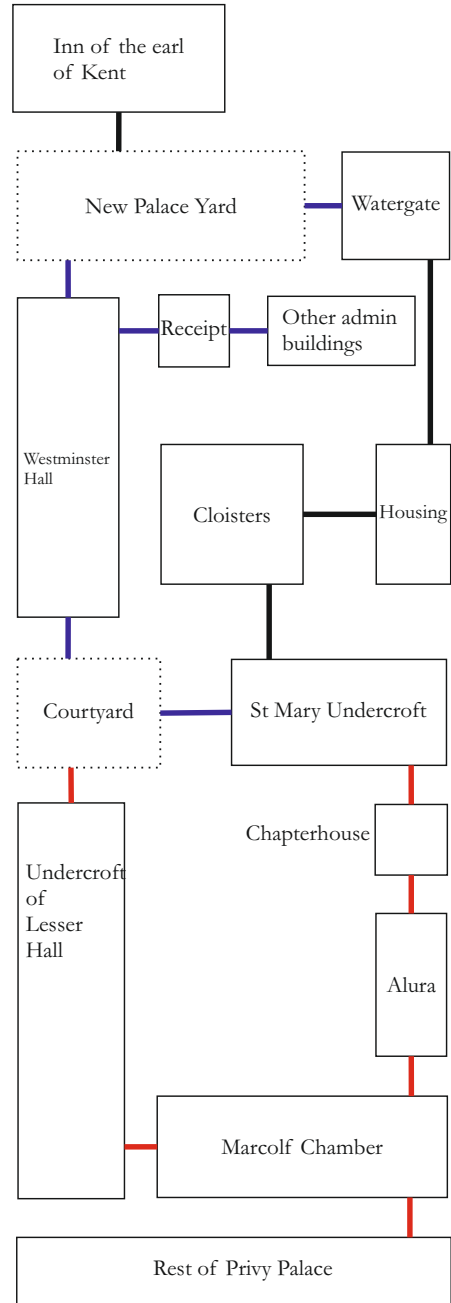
Inn of the earl of Kent

New Palace Yard

Watergate

Receipt

Other admin buildings

Westminster Hall

Cloisters

Housing

Courtyard

St Mary Undercroft

Chapterhouse

Undercroft of Lesser Hall

Alura

Marcolf Chamber

Rest of Privy Palace